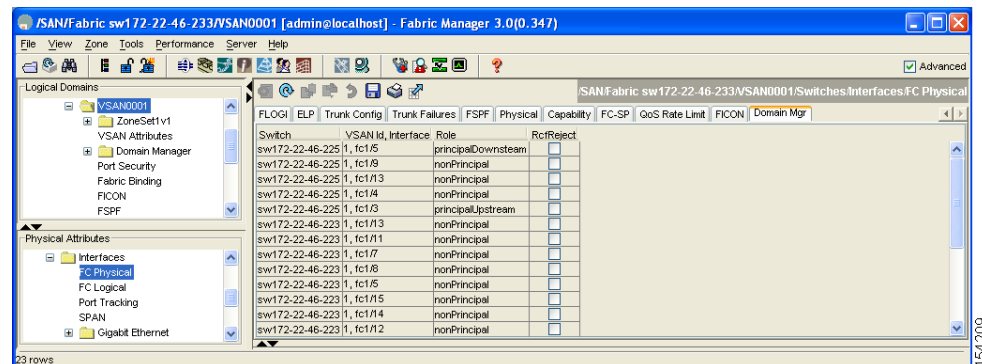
/SAN/Fabric sw172-22-46-233/VSAN0001 [admin@localhost] - Fabric Manager 3.0(0.347)

File View Zone Tools Performance Server Help

Advanced

Logical Domains

VSAN0001
ZoneSet1v1
VSAN Attributes
Domain Manager
Port Security
Fabric Binding
FICON
FSPF

Physical Attributes

Interfaces
FC Physical
FC Logical
Port Tracking
SPAN
Gigabit Ethernet

/SAN/Fabric sw172-22-46-233/VSAN0001/Switches/Interfaces/FC Physical

FLOGI | ELP | Trunk Config | Trunk Failures | FSPF | Physical | Capability | FC-SP | QoS Rate Limit | FICON | Domain Mgr

| Switch | VSAN Id, Interface | Role | RcfReject |
|---|---|---|---|
| sw172-22-46-225 | 1, fc1/5 | principalDownstream | |
| sw172-22-46-225 | 1, fc1/9 | nonPrincipal | |
| sw172-22-46-225 | 1, fc1/13 | nonPrincipal | |
| sw172-22-46-225 | 1, fc1/4 | nonPrincipal | |
| sw172-22-46-225 | 1, fc1/3 | principalUpstream | |
| sw172-22-46-223 | 1, fc1/13 | nonPrincipal | |
| sw172-22-46-223 | 1, fc1/11 | nonPrincipal | |
| sw172-22-46-223 | 1, fc1/7 | nonPrincipal | |
| sw172-22-46-223 | 1, fc1/8 | nonPrincipal | |
| sw172-22-46-223 | 1, fc1/5 | nonPrincipal | |
| sw172-22-46-223 | 1, fc1/15 | nonPrincipal | |
| sw172-22-46-223 | 1, fc1/14 | nonPrincipal | |
| sw172-22-46-223 | 1, fc1/12 | nonPrincipal | |

23 rows

154209